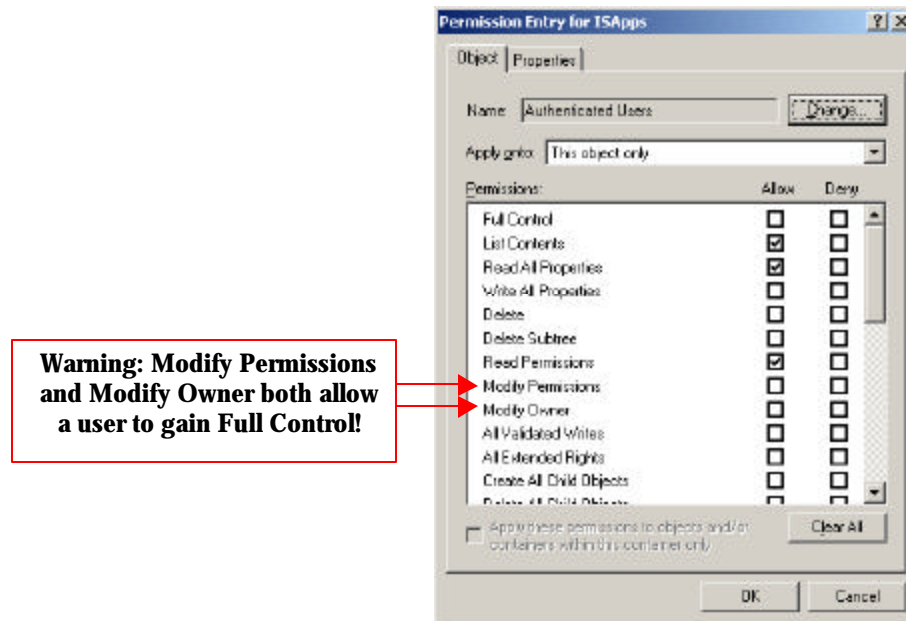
Permission Entry for TSApps

?  X

Object | Properties

Name: Authenticated Users  Change...

Apply onto: This object only

Permissions: Allow Deny

Full Control
List Contents
Read All Properties
Write All Properties
Delete
Delete Subtree
Read Permissions
Modify Permissions
Modify Owner
All Validated Writes
All Extended Rights
Create All Child Objects
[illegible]

Apply these permissions to objects and/or containers within this container only

Clear All

OK  Cancel

Warning: Modify Permissions and Modify Owner both allow a user to gain Full Control!